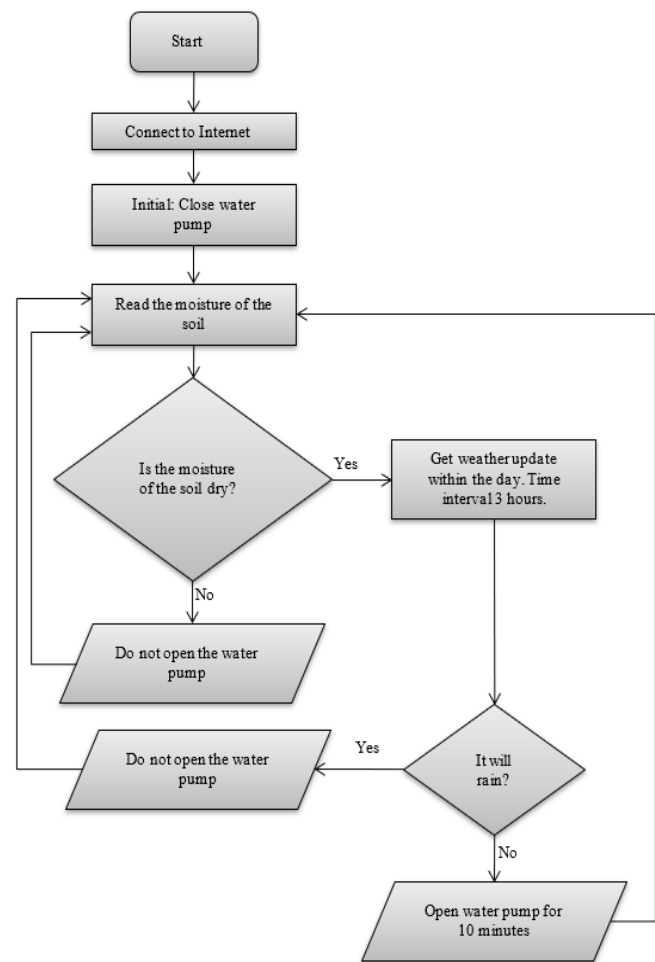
Start

Connect to Internet

Initial: Close water pump

Read the moisture of the soil

Is the moisture of the soil dry?

Yes

Get weather update within the day. Time interval 3 hours.

No

Do not open the water pump

Yes

Do not open the water pump

It will rain?

No

Open water pump for 10 minutes